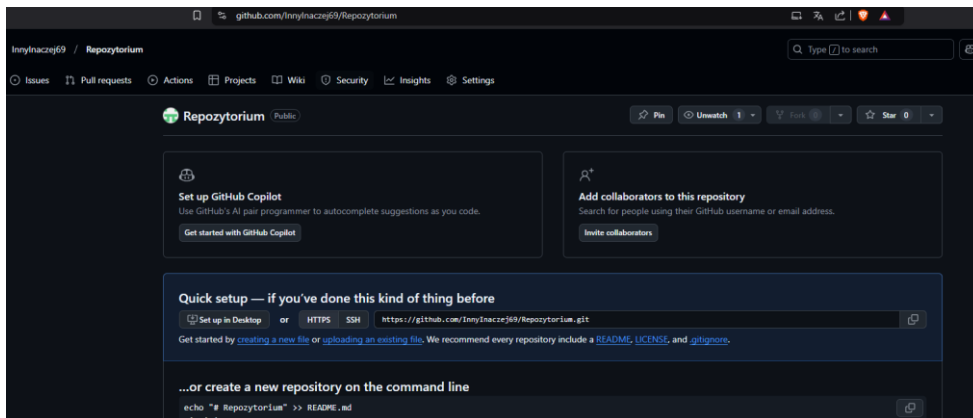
github.com/InnyInaczej69/Repozytorium

InnyInaczej69 / Repozytorium

Type / to search

Issues Pull requests Actions Projects Wiki Security Insights Settings

Repozytorium Public

Pin Unwatch 1 Fork 0 Star 0

Set up GitHub Copilot
Use GitHub's AI pair programmer to autocomplete suggestions as you code.
Get started with GitHub Copilot

Add collaborators to this repository
Search for people using their GitHub username or email address.
Invite collaborators

Quick setup — if you've done this kind of thing before
Set up in Desktop or HTTPS SSH https://github.com/InnyInaczej69/Repozytorium.git
Get started by creating a new file or uploading an existing file. We recommend every repository include a README, LICENSE, and .gitignore.

...or create a new repository on the command line
echo "# Repozytorium" >> README.md